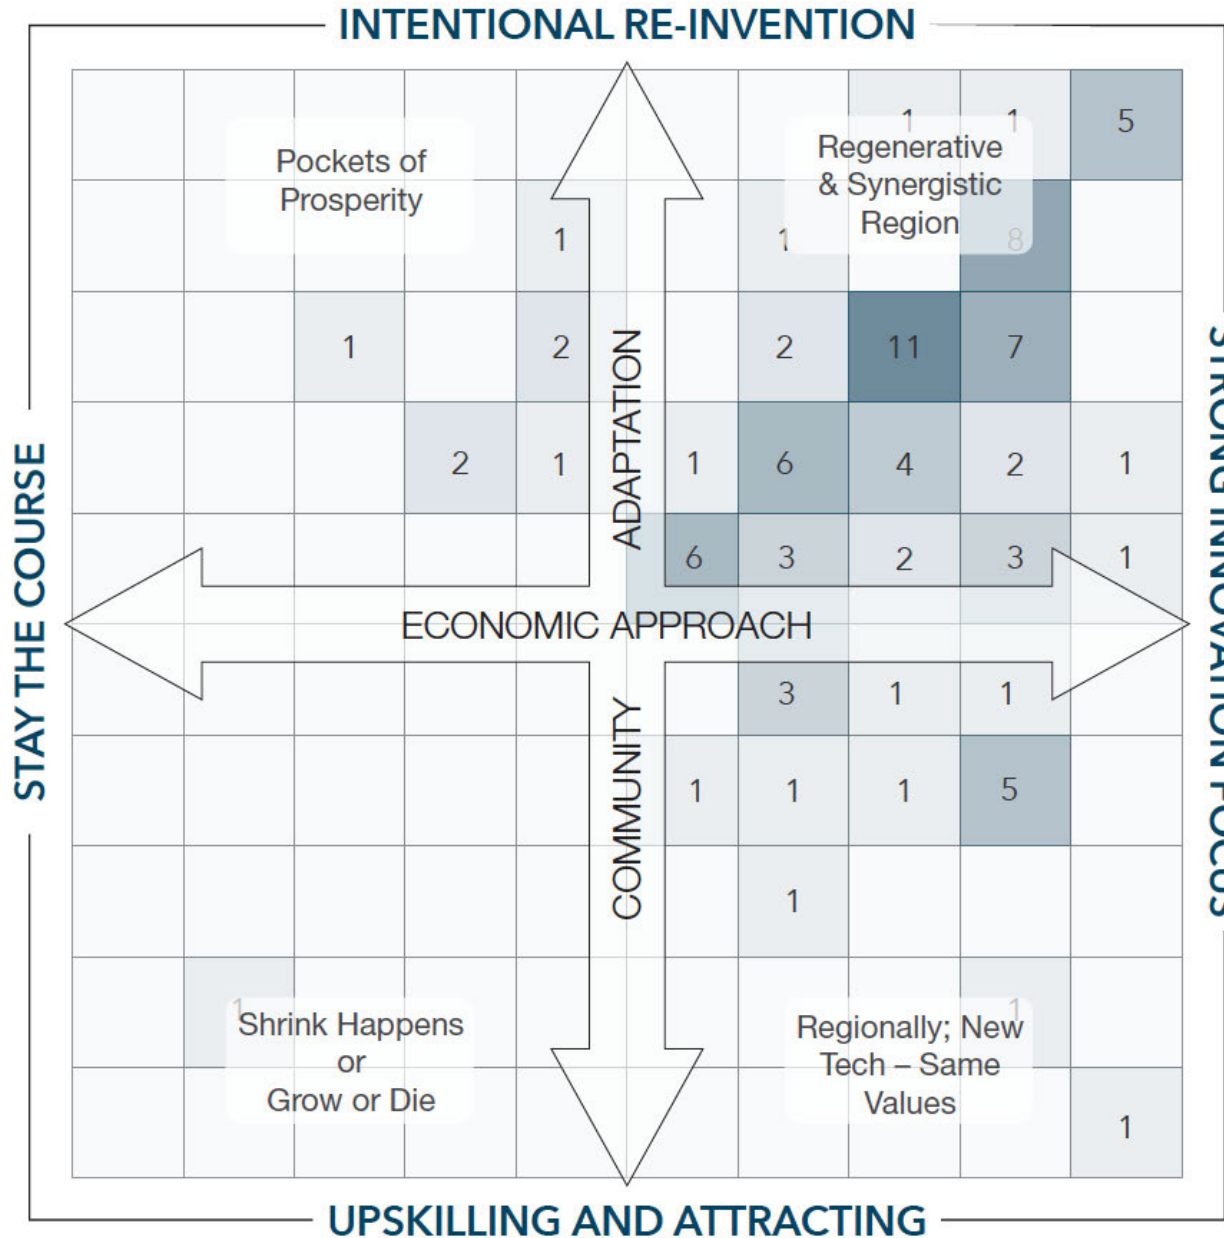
INTENTIONAL RE-INVENTION

STAY THE COURSE

STRONG INNOVATION FOCUS

UPSKILLING AND ATTRACTING

Pockets of Prosperity

Regenerative & Synergistic Region

Shrink Happens or Grow or Die

Regionally; New Tech – Same Values

ADAPTATION

ECONOMIC APPROACH

COMMUNITY

| | | | | | | | 1 | 1 | 5 |
|---|---|---|---|---|---|---|---|---|---|
| | | | | 1 | | 1 | | 8 | |
| | | 1 | | 2 | | 2 | 11 | 7 | |
| | | | 2 | 1 | 1 | 6 | 4 | 2 | 1 |
| | | | | | 6 | 3 | 2 | 3 | 1 |
| | | | | | | 3 | 1 | 1 | |
| | | | | | 1 | 1 | 1 | 5 | |
| | | | | | | 1 | | | |
| | 1 | | | | | | | 1 | |
| | | | | | | | | | 1 |